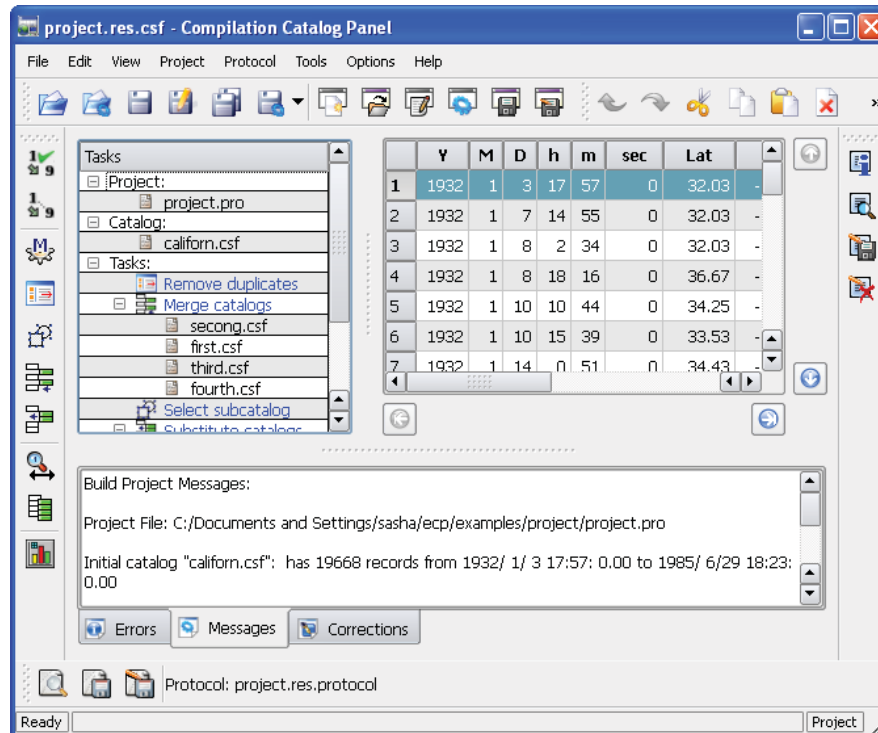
project.res.csf - Compilation Catalog Panel

File Edit View Project Protocol Tools Options Help

Tasks
⊟ Project:
project.pro
⊟ Catalog:
californ.csf
⊟ Tasks:
Remove duplicates
⊟ Merge catalogs
secong.csf
first.csf
third.csf
fourth.csf
Select subcatalog
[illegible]

| | Y | M | D | h | m | sec | Lat |
|---|---|---|---|---|---|---|---|
| 1 | 1932 | 1 | 3 | 17 | 57 | 0 | 32.03 |
| 2 | 1932 | 1 | 7 | 14 | 55 | 0 | 32.03 |
| 3 | 1932 | 1 | 8 | 2 | 34 | 0 | 32.03 |
| 4 | 1932 | 1 | 8 | 18 | 16 | 0 | 36.67 |
| 5 | 1932 | 1 | 10 | 10 | 44 | 0 | 34.25 |
| 6 | 1932 | 1 | 10 | 15 | 39 | 0 | 33.53 |
| 7 | 1932 | 1 | 14 | 0 | 51 | 0 | 34.43 |

Build Project Messages:

Project File: C:/Documents and Settings/sasha/ecp/examples/project/project.pro

Initial catalog "californ.csf": has 19668 records from 1932/ 1/ 3 17:57: 0.00 to 1985/ 6/29 18:23: 0.00

Errors Messages Corrections

Protocol: project.res.protocol

Ready Project